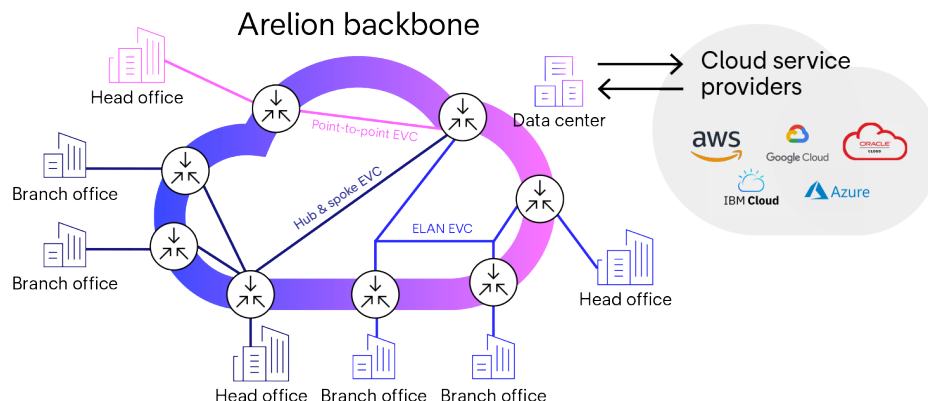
Arelion backbone

Head office

Point-to-point EVC

Data center

Cloud service providers

aws

Google Cloud

ORACLE CLOUD

IBM Cloud

Azure

Branch office

Hub & spoke EVC

ELAN EVC

Branch office

Head office

Head office

Branch office

Branch office